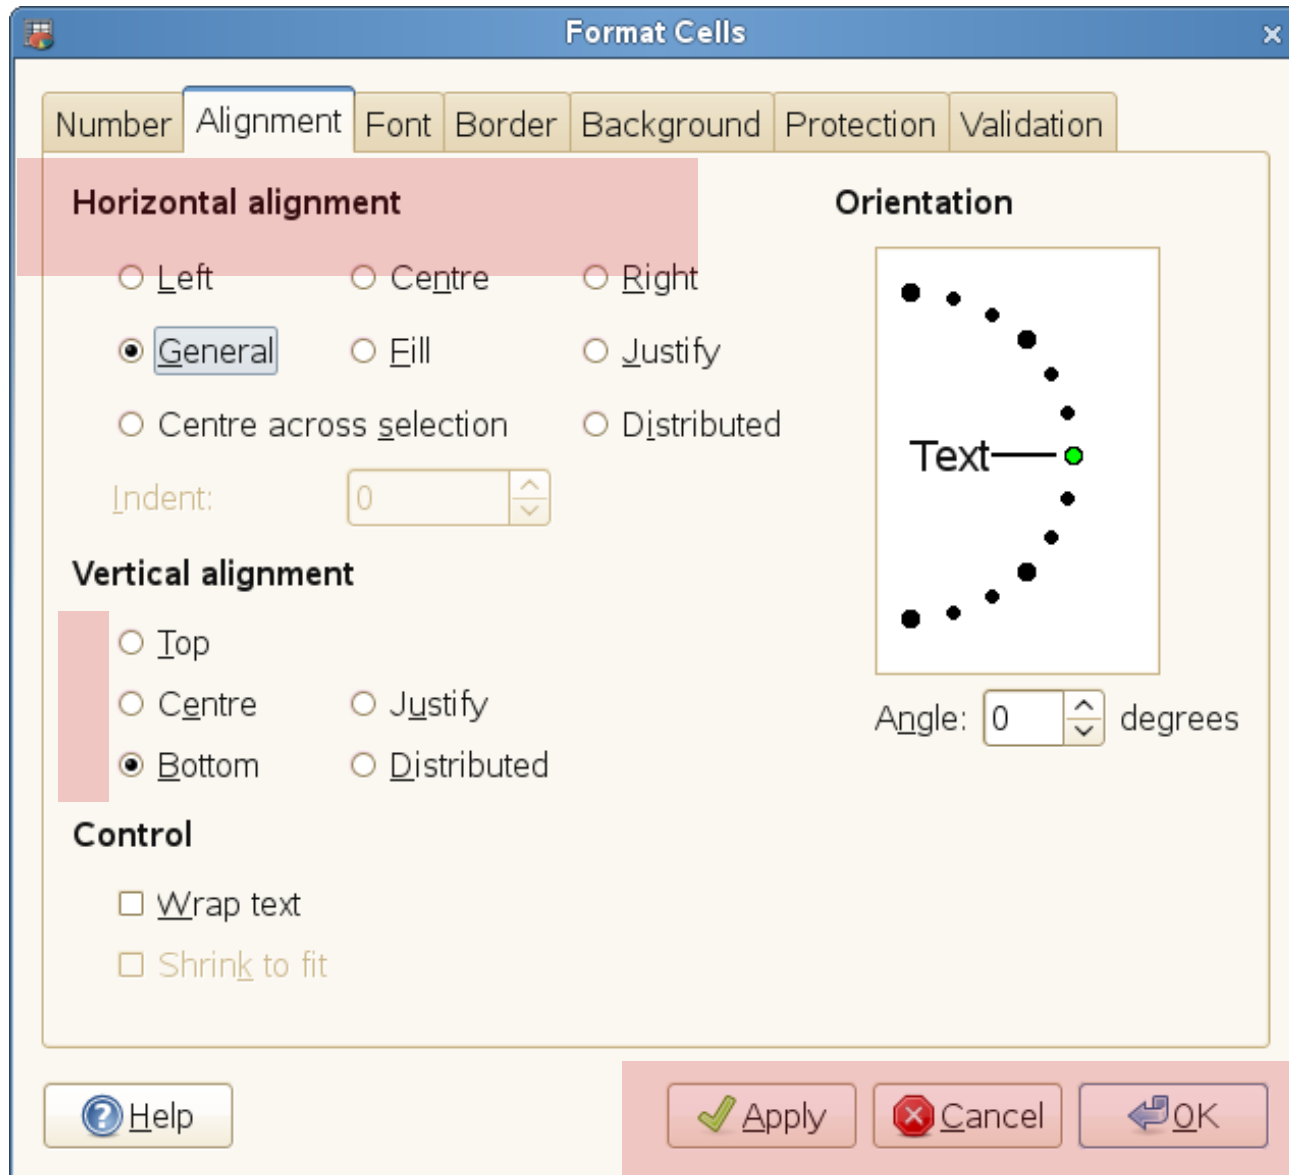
Format Cells

Number | Alignment | Font | Border | Background | Protection | Validation

Horizontal alignment

Left
Centre
Right
General
Fill
Justify
Centre across selection
Distributed

Indent: 0

Vertical alignment

Top
Centre
Justify
Bottom
Distributed

Control

Wrap text
Shrink to fit

Orientation

Text

Angle: 0 degrees

Help
Apply
Cancel
OK